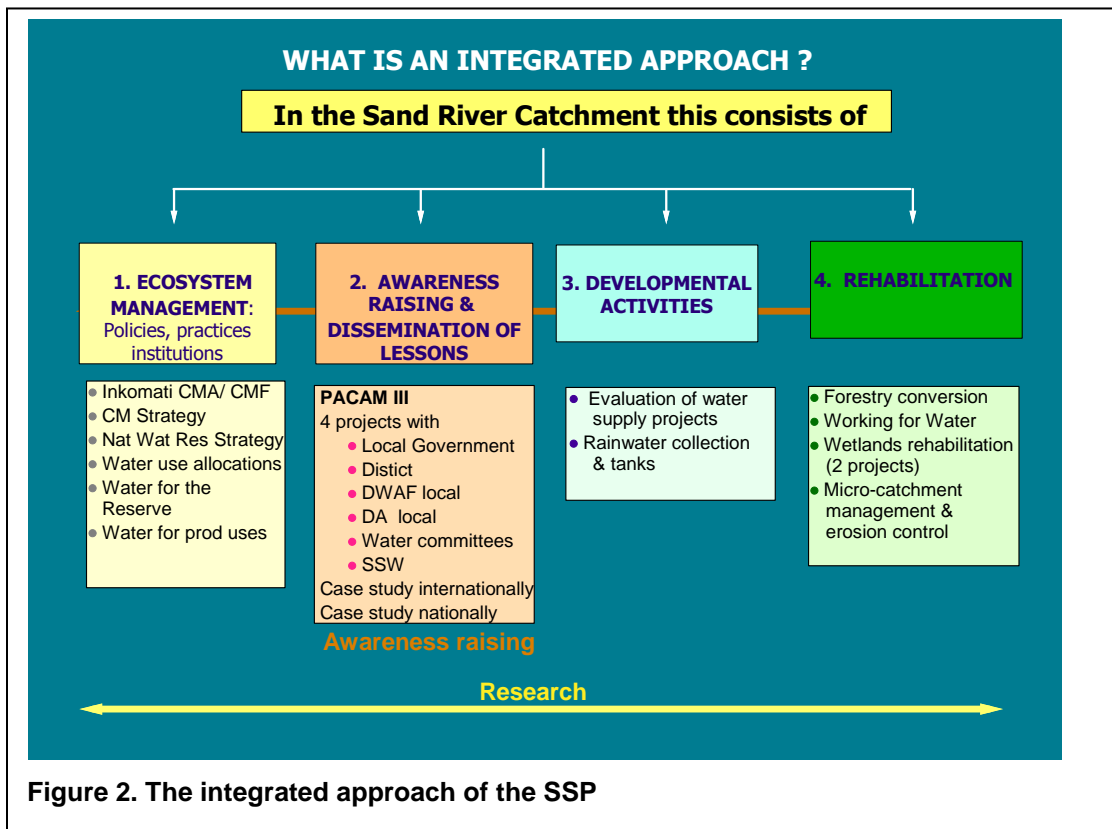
WHAT IS AN INTEGRATED APPROACH ?

In the Sand River Catchment this consists of

1. ECOSYSTEM MANAGEMENT: Policies, practices institutions

2. AWARENESS RAISING & DISSEMINATION OF LESSONS

3. DEVELOPMENTAL ACTIVITIES

4. REHABILITATION

- Inkomati CMA/ CMF
- CM Strategy
- Nat Wat Res Strategy
- Water use allocations
- Water for the Reserve
- Water for prod uses

PACAM III
4 projects with
- Local Government
- Distict
- DWAF local
- DA local
- Water committees
- SSW

Case study internationally
Case study nationally

Awareness raising

- Evaluation of water supply projects
- Rainwater collection & tanks

- Forestry conversion
- Working for Water
- Wetlands rehabilitation (2 projects)
- Micro-catchment management & erosion control

Research

Figure 2. The integrated approach of the SSP